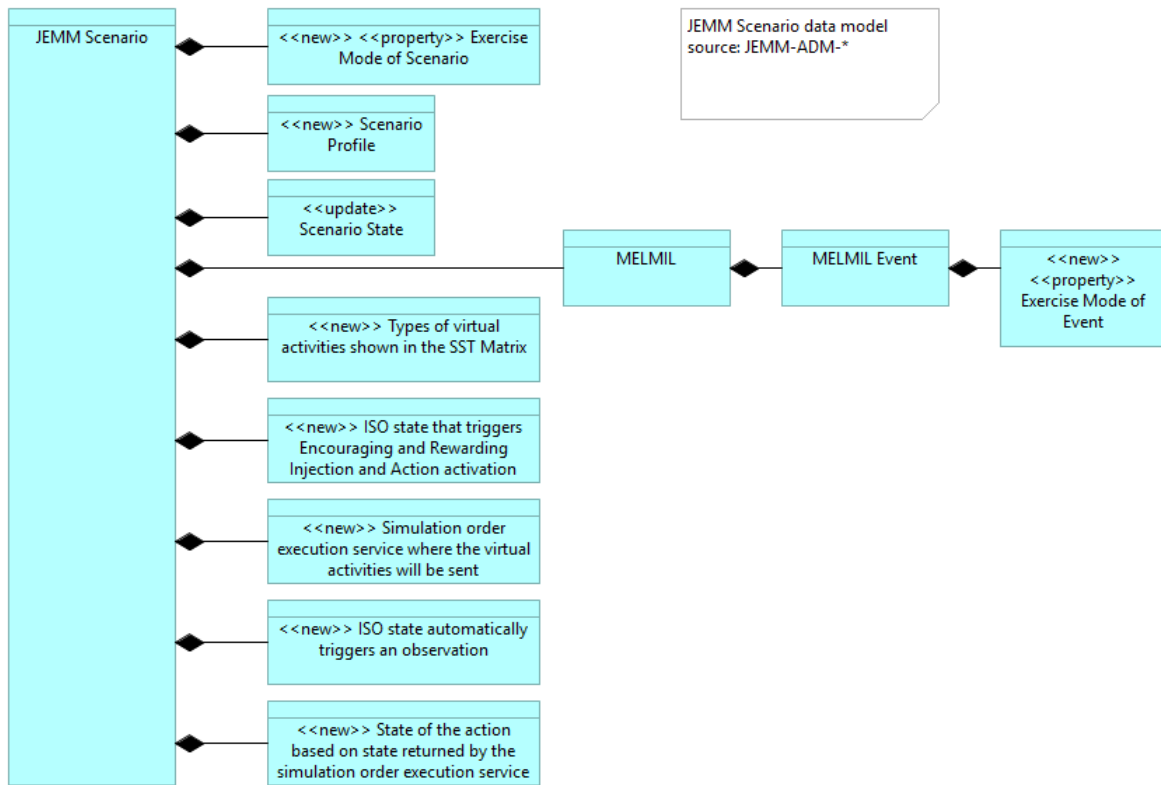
JEMM Scenario

<<new>> <<property>> Exercise Mode of Scenario

JEMM Scenario data model source: JEMM-ADM-*

<<new>> Scenario Profile

<<update>> Scenario State

MELMIL

MELMIL Event

<<new>> <<property>> Exercise Mode of Event

<<new>> Types of virtual activities shown in the SST Matrix

<<new>> ISO state that triggers Encouraging and Rewarding Injection and Action activation

<<new>> Simulation order execution service where the virtual activities will be sent

<<new>> ISO state automatically triggers an observation

<<new>> State of the action based on state returned by the simulation order execution service